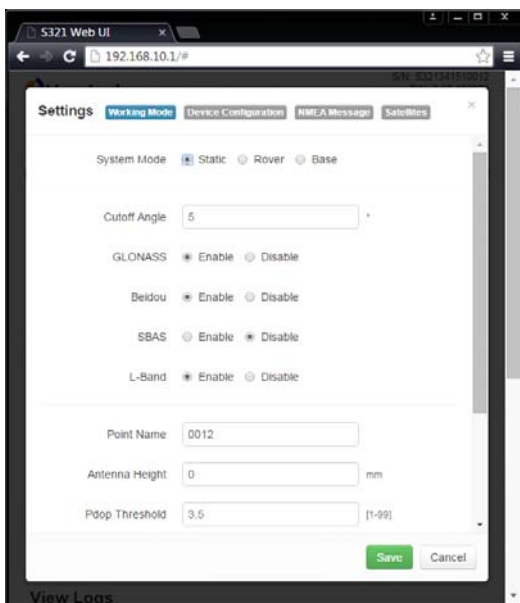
S321 Web UI ×

192.168.10.1/#

S/N: S321341510012

Settings Working Mode Device Configuration NMEA Message Satellites ×

System Mode Static Rover Base

Cutoff Angle 5 °

GLONASS Enable Disable

Beidou Enable Disable

SBAS Enable Disable

L-Band Enable Disable

Point Name 0012

Antenna Height 0 mm

Pdop Threshold 3.5 [1-99]

Save Cancel

View Logs